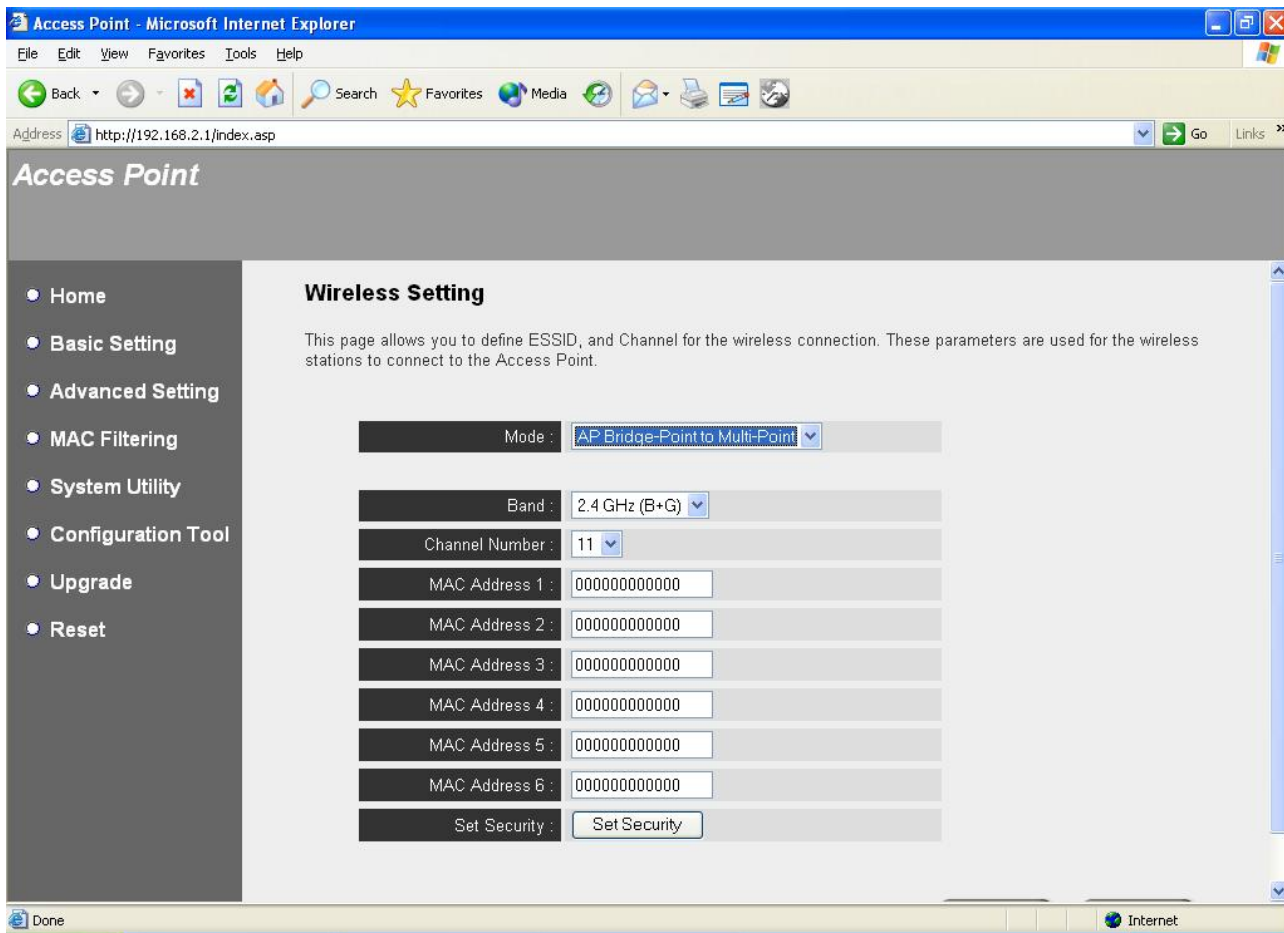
Access Point - Microsoft Internet Explorer

File Edit View Favorites Tools Help

Back Search Favorites Media

Address http://192.168.2.1/index.asp Go Links

Access Point

• Home
• Basic Setting
• Advanced Setting
• MAC Filtering
• System Utility
• Configuration Tool
• Upgrade
• Reset

Wireless Setting

This page allows you to define ESSID, and Channel for the wireless connection. These parameters are used for the wireless stations to connect to the Access Point.

| | |
|---|---|
| Mode : | AP Bridge-Point to Multi-Point |
| Band : | 2.4 GHz (B+G) |
| Channel Number : | 11 |
| MAC Address 1 : | 000000000000 |
| MAC Address 2 : | 000000000000 |
| MAC Address 3 : | 000000000000 |
| MAC Address 4 : | 000000000000 |
| MAC Address 5 : | 000000000000 |
| MAC Address 6 : | 000000000000 |
| Set Security : | Set Security |

Done Internet